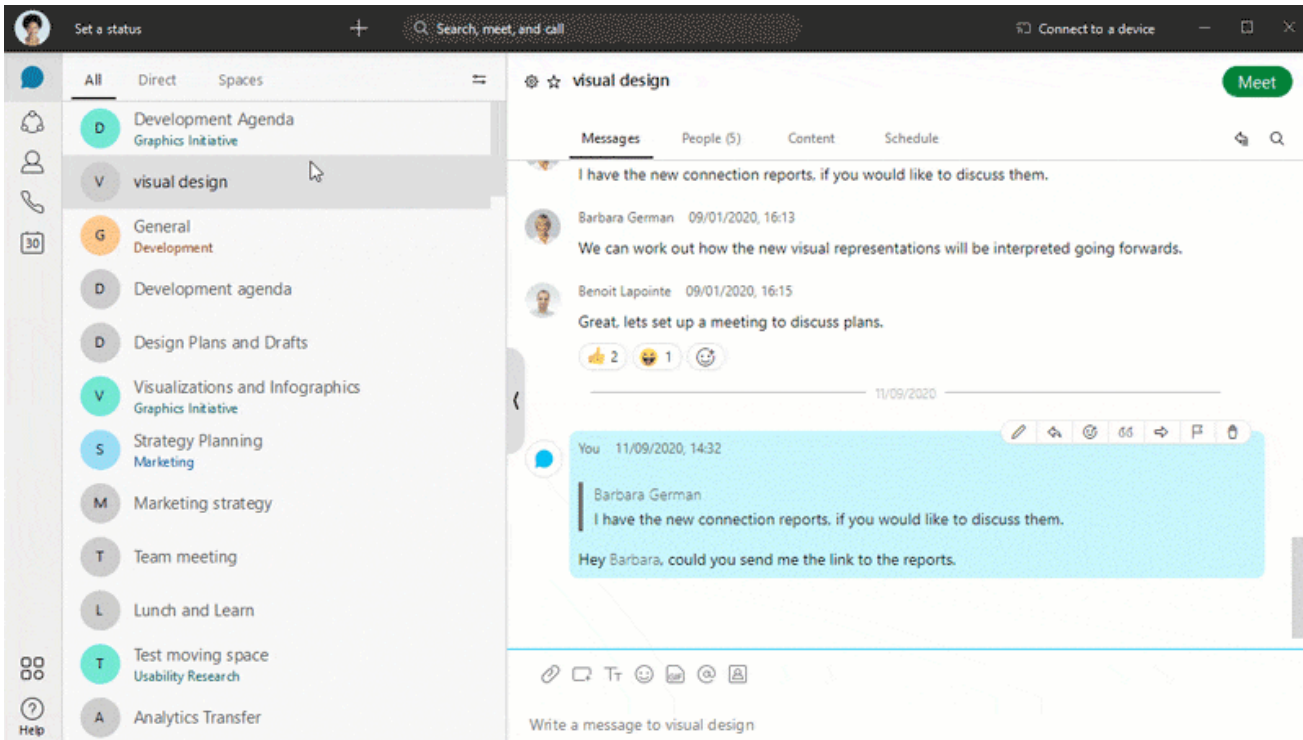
Set a status

Search, meet, and call

Connect to a device

All Direct Spaces

D Development Agenda
Graphics Initiative

V visual design

G General
Development

D Development agenda

D Design Plans and Drafts

V Visualizations and Infographics
Graphics Initiative

S Strategy Planning
Marketing

M Marketing strategy

T Team meeting

L Lunch and Learn

T Test moving space
Usability Research

A Analytics Transfer

30

Help

visual design

Meet

Messages People (5) Content Schedule

I have the new connection reports. if you would like to discuss them.

Barbara German 09/01/2020, 16:13
We can work out how the new visual representations will be interpreted going forwards.

Benoit Lapointe 09/01/2020, 16:15
Great, lets set up a meeting to discuss plans.

2 1

11/09/2020

You 11/09/2020, 14:32

Barbara German
I have the new connection reports. if you would like to discuss them.

Hey Barbara, could you send me the link to the reports.

Write a message to visual design